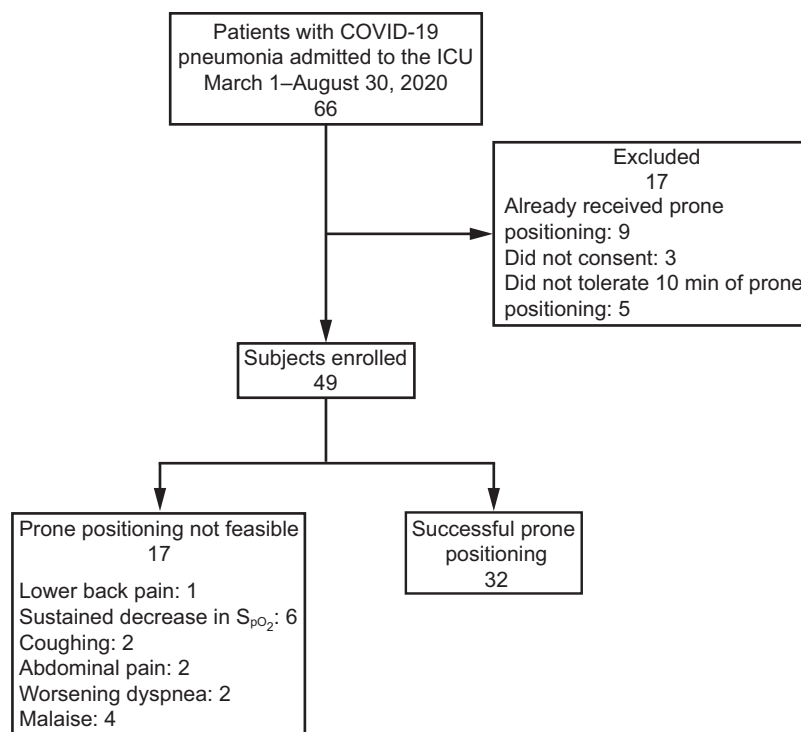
Patients with COVID-19 pneumonia admitted to the ICU March 1–August 30, 2020
66

Excluded
17
Already received prone positioning: 9
Did not consent: 3
Did not tolerate 10 min of prone positioning: 5

Subjects enrolled
49

Prone positioning not feasible
17
Lower back pain: 1
Sustained decrease in $S_{pO_2}$: 6
Coughing: 2
Abdominal pain: 2
Worsening dyspnea: 2
Malaise: 4

Successful prone positioning
32